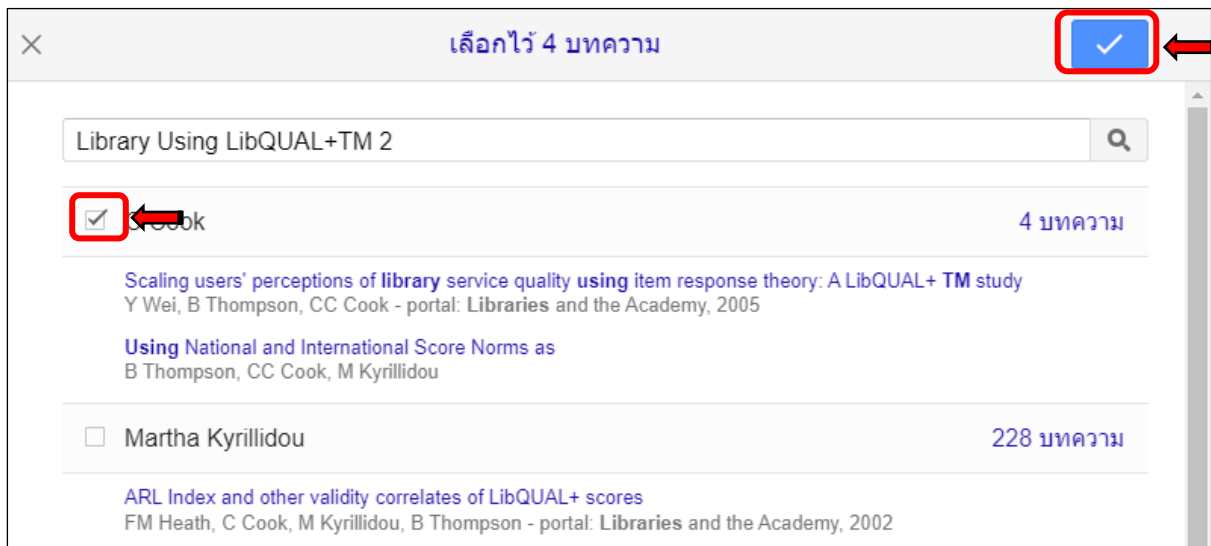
เลือกไว้ 4 บทความ

Library Using LibQUAL+TM 2

C Cook

4 บทความ

Scaling users' perceptions of library service quality using item response theory: A LibQUAL+ TM study
Y Wei, B Thompson, CC Cook - portal: Libraries and the Academy, 2005

Using National and International Score Norms as
B Thompson, CC Cook, M Kyrillidou

Martha Kyrillidou

228 บทความ

ARL Index and other validity correlates of LibQUAL+ scores
FM Heath, C Cook, M Kyrillidou, B Thompson - portal: Libraries and the Academy, 2002